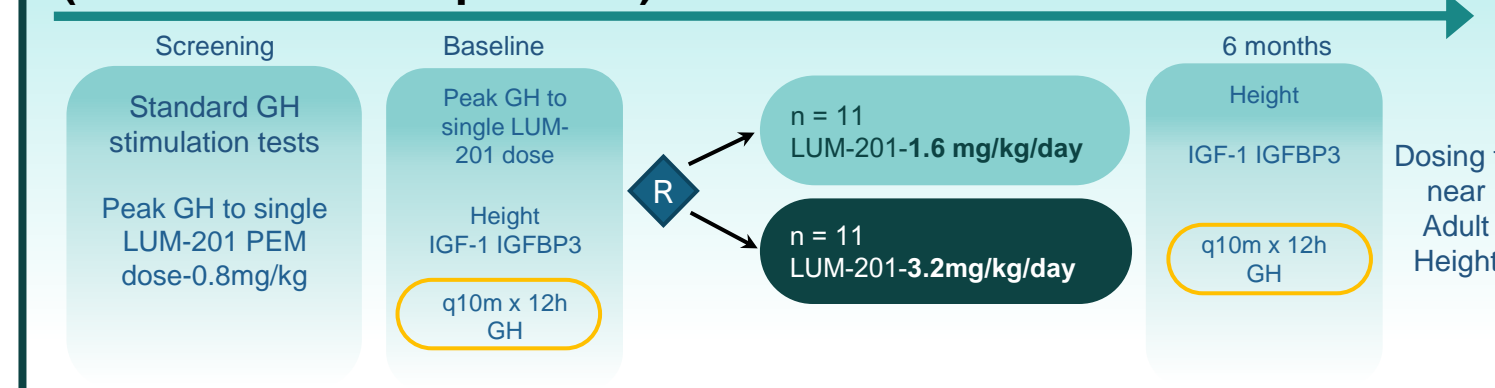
Screening

Standard GH stimulation tests

Peak GH to single LUM-201 PEM dose-0.8mg/kg

Baseline

Peak GH to single LUM-201 dose

Height
IGF-1 IGFBP3

q10m x 12h
GH

R

n = 11
LUM-201-**1.6 mg/kg/day**

n = 11
LUM-201-**3.2mg/kg/day**

6 months

Height

IGF-1 IGFBP3

q10m x 12h
GH

Dosing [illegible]
near
Adult
Height